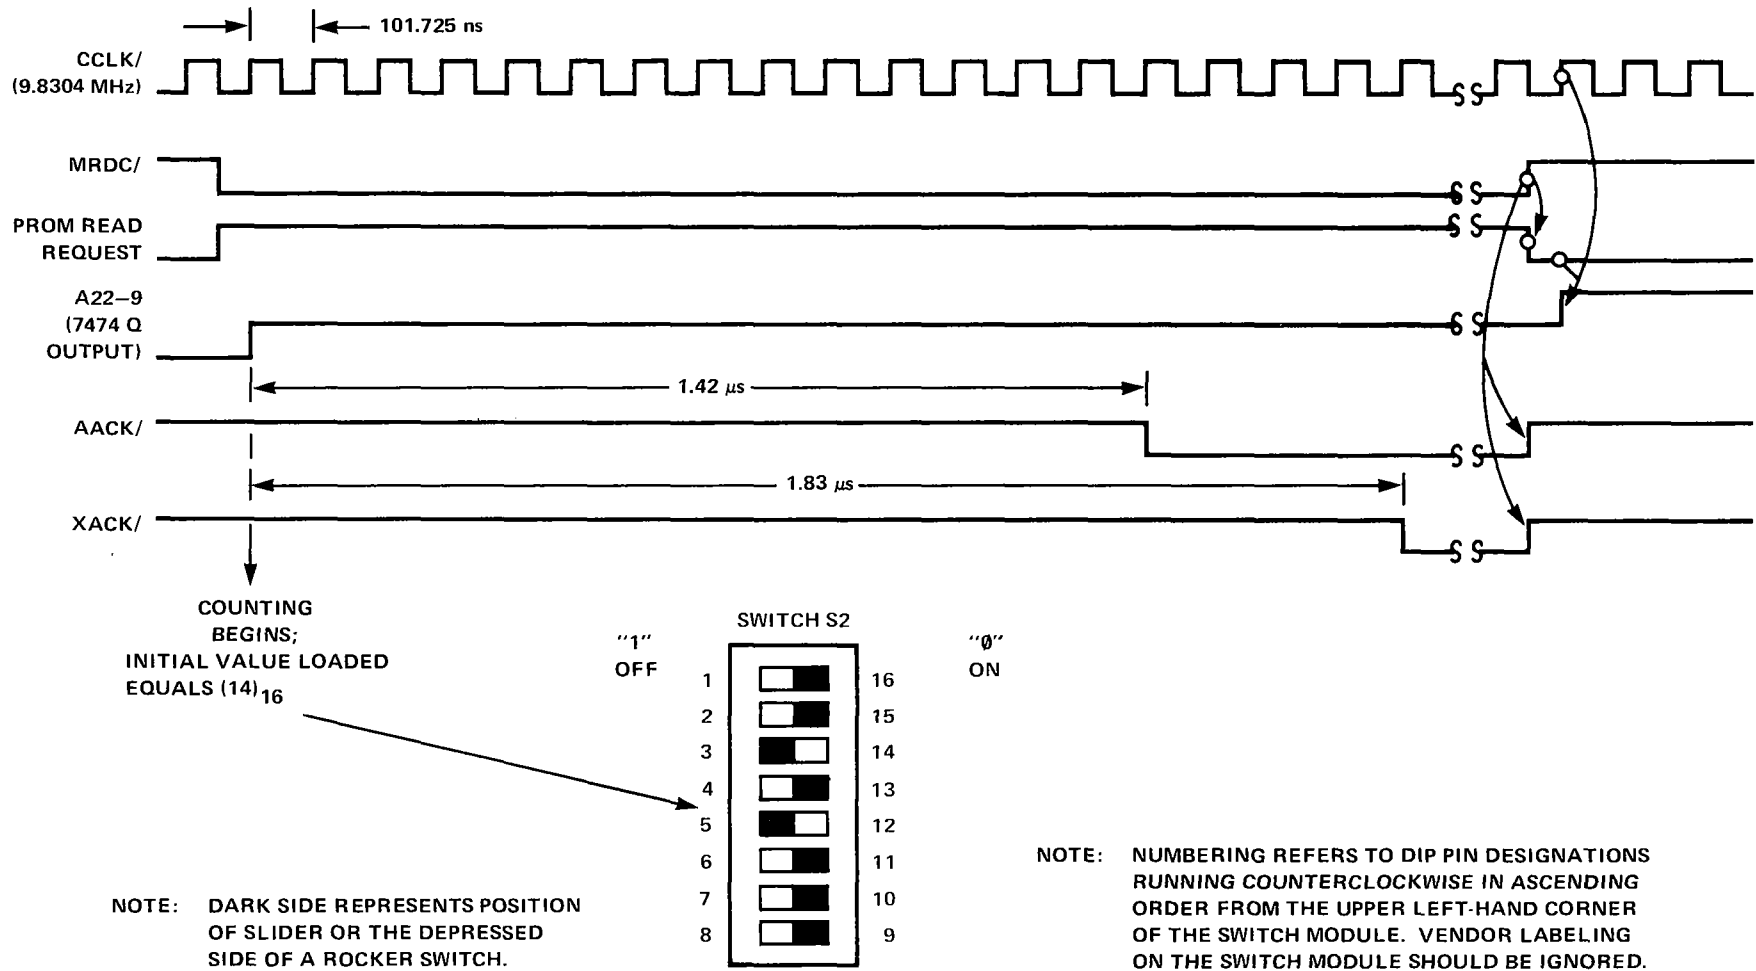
101.725 ns

CCLK/ (9.8304 MHz)

MRDC/

PROM READ REQUEST

A22–9 (7474 Q OUTPUT)

1.42 $\mu$s

AACK/

1.83 $\mu$s

XACK/

COUNTING BEGINS; INITIAL VALUE LOADED EQUALS $(14)_{16}$

SWITCH S2

"1" OFF

"Ø" ON

| 1 | 16 |
|---|---|
| 2 | 15 |
| 3 | 14 |
| 4 | 13 |
| 5 | 12 |
| 6 | 11 |
| 7 | 10 |
| 8 | 9 |

NOTE: DARK SIDE REPRESENTS POSITION OF SLIDER OR THE DEPRESSED SIDE OF A ROCKER SWITCH.

NOTE: NUMBERING REFERS TO DIP PIN DESIGNATIONS RUNNING COUNTERCLOCKWISE IN ASCENDING ORDER FROM THE UPPER LEFT-HAND CORNER OF THE SWITCH MODULE. VENDOR LABELING ON THE SWITCH MODULE SHOULD BE IGNORED.